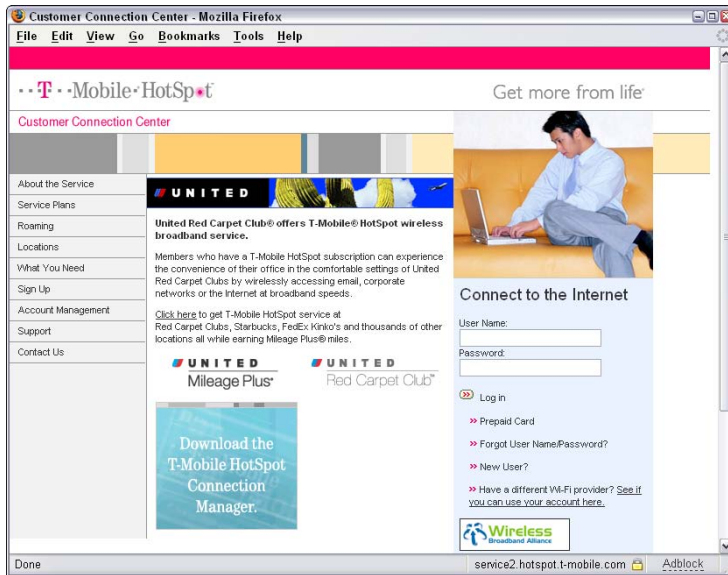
Customer Connection Center - Mozilla Firefox

File Edit View Go Bookmarks Tools Help

· · T · · Mobile · HotSpot

Get more from life

Customer Connection Center

About the Service
Service Plans
Roaming
Locations
What You Need
Sign Up
Account Management
Support
Contact Us

UNITED

United Red Carpet Club® offers T-Mobile® HotSpot wireless broadband service.

Members who have a T-Mobile HotSpot subscription can experience the convenience of their office in the comfortable settings of United Red Carpet Clubs by wirelessly accessing email, corporate networks or the Internet at broadband speeds.

Click here to get T-Mobile HotSpot service at Red Carpet Clubs, Starbucks, FedEx Kinko's and thousands of other locations all while earning Mileage Plus® miles.

UNITED Mileage Plus

UNITED Red Carpet Club

Download the T-Mobile HotSpot Connection Manager.

Connect to the Internet

User Name:

Password:

Log in

Prepaid Card

Forgot User Name/Password?

New User?

Have a different Wi-Fi provider? See if you can use your account here.

Wireless Broadband Alliance

Done

service2.hotspot.t-mobile.com

Adblock